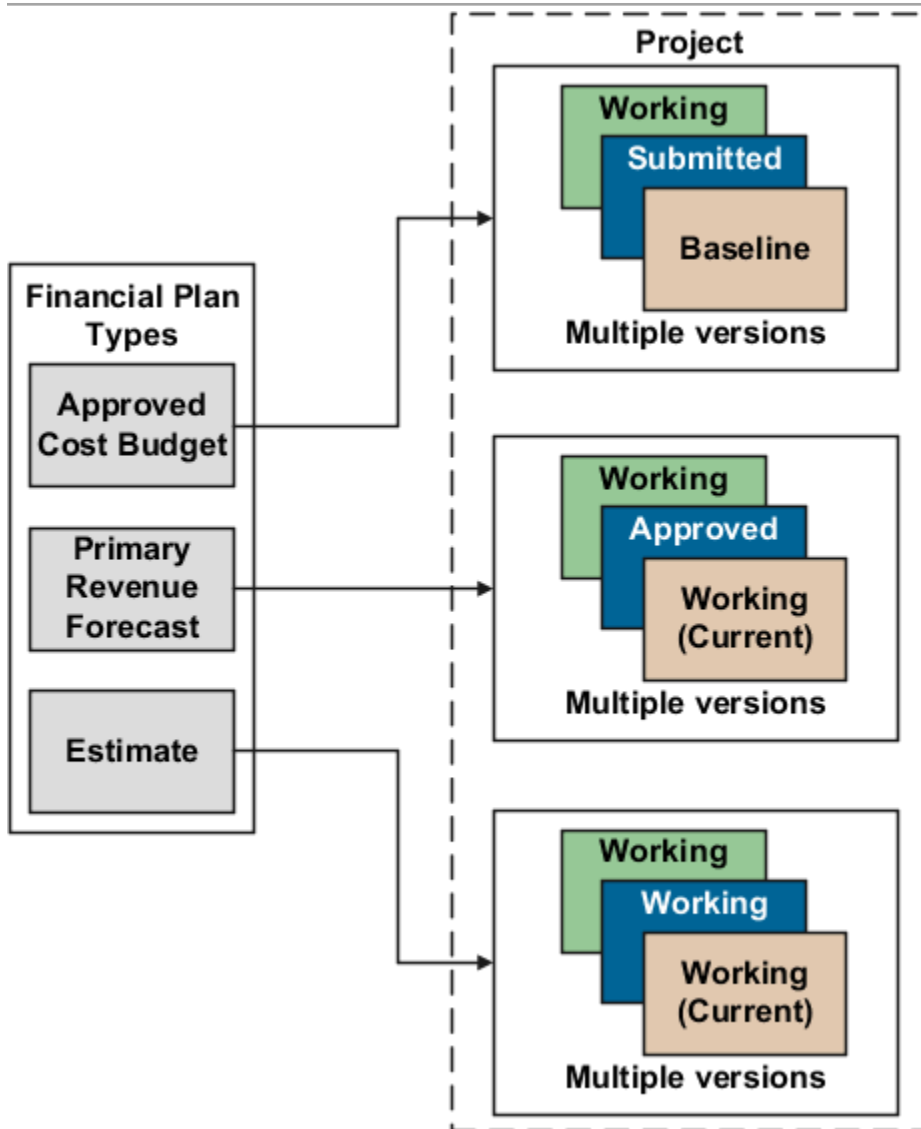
Financial Plan Types

Approved Cost Budget

Primary Revenue Forecast

Estimate

Project

Working

Submitted

Baseline

Multiple versions

Working

Approved

Working (Current)

Multiple versions

Working

Working

Working (Current)

Multiple versions